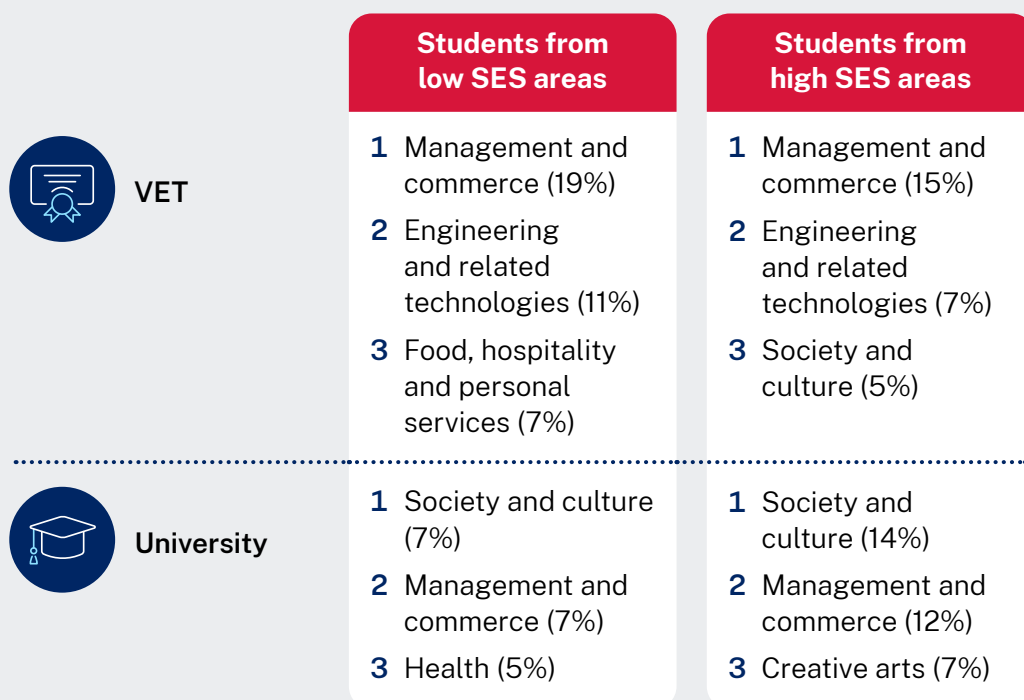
|  | Students from low SES areas | Students from high SES areas |
|---|---|---|
| VET | 1 Management and commerce (19%) 2 Engineering and related technologies (11%) 3 Food, hospitality and personal services (7%) | 1 Management and commerce (15%) 2 Engineering and related technologies (7%) 3 Society and culture (5%) |
| University | 1 Society and culture (7%) 2 Management and commerce (7%) 3 Health (5%) | 1 Society and culture (14%) 2 Management and commerce (12%) 3 Creative arts (7%) |